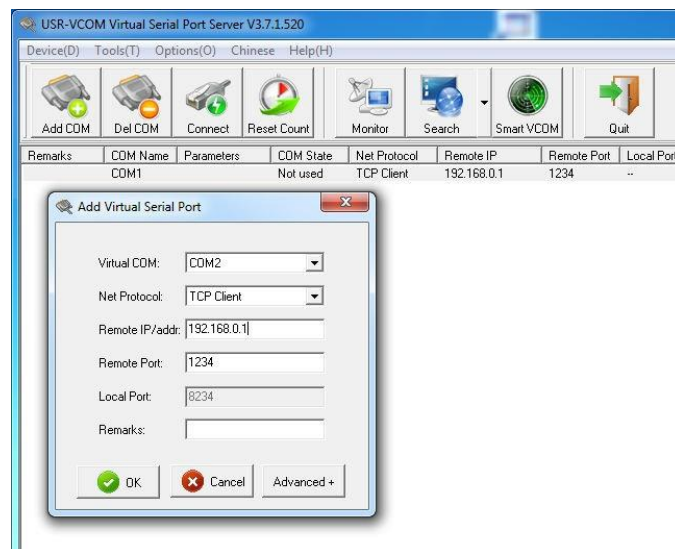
USR-VCOM Virtual Serial Port Server V3.7.1.520

Device(D) Tools(T) Options(O) Chinese Help(H)

Add COM Del COM Connect Reset Count Monitor Search Smart VCOM Quit

| Remarks | COM Name | Parameters | COM State | Net Protocol | Remote IP | Remote Port | Local Port |
|---|---|---|---|---|---|---|---|
| | COM1 | | Not used | TCP Client | 192.168.0.1 | 1234 | -- |

Add Virtual Serial Port

Virtual COM: COM2

Net Protocol: TCP Client

Remote IP/addr: 192.168.0.1

Remote Port: 1234

Local Port: 8234

Remarks:

OK Cancel Advanced +